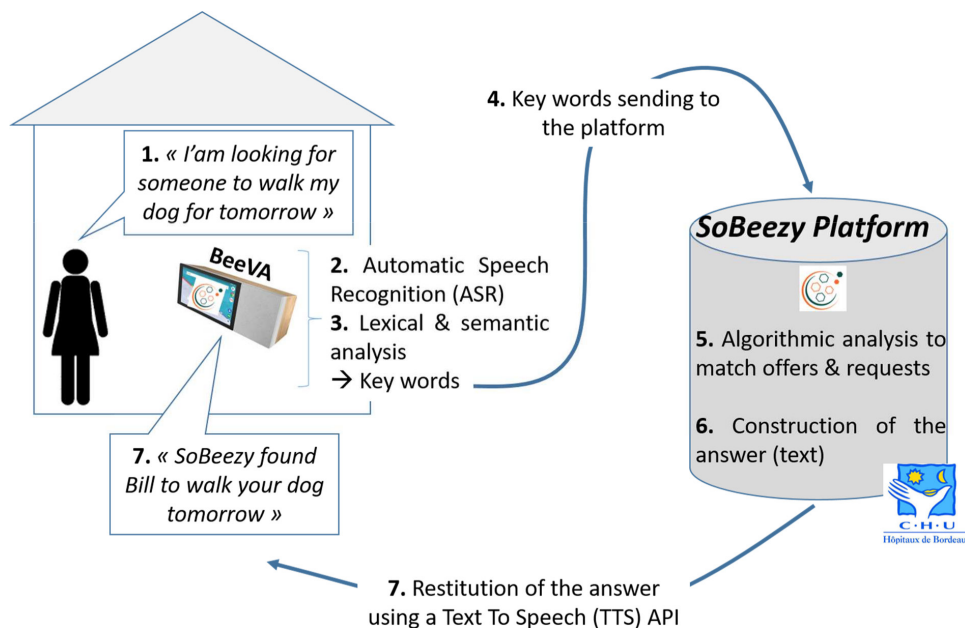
1. « I'am looking for someone to walk my dog for tomorrow »

BeeVA

2. Automatic Speech Recognition (ASR)
3. Lexical & semantic analysis
→ Key words

4. Key words sending to the platform

SoBeezy Platform

5. Algorithmic analysis to match offers & requests

6. Construction of the answer (text)

C·H·U
Hôpitaux de Bordeaux

7. « SoBeezy found Bill to walk your dog tomorrow »

7. Restitution of the answer using a Text To Speech (TTS) API